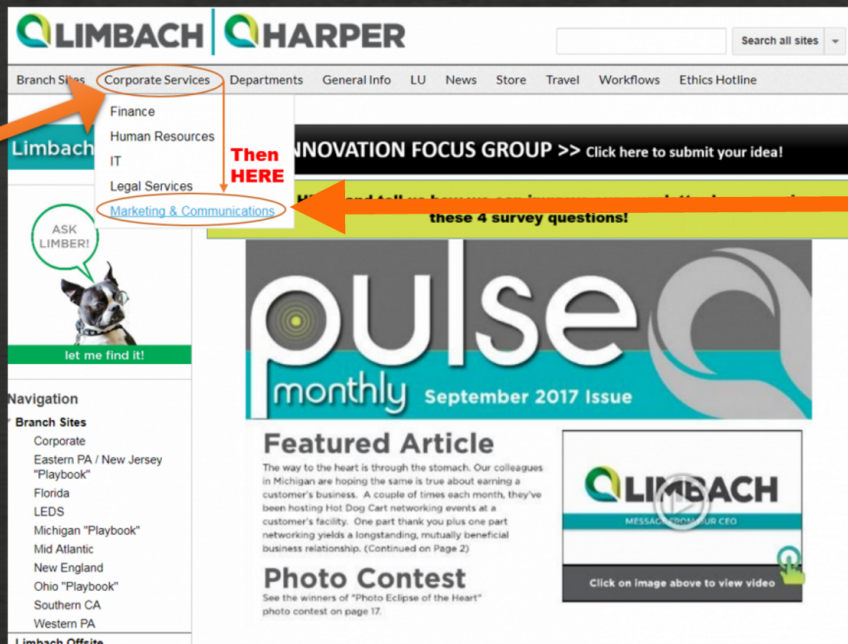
LIMBACH | HARPER

Search all sites

Branch Sites Corporate Services Departments General Info LU News Store Travel Workflows Ethics Hotline

Finance
Human Resources
IT
Legal Services
Marketing & Communications

Then HERE

Limbach

INNOVATION FOCUS GROUP >> Click here to submit your idea!

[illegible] these 4 survey questions!

ASK LIMBER!

let me find it!

pulse monthly September 2017 Issue

Navigation
Branch Sites
Corporate
Eastern PA / New Jersey "Playbook"
Florida
LEDS
Michigan "Playbook"
Mid Atlantic
New England
Ohio "Playbook"
Southern CA
Western PA
Limbach Offsite

Featured Article
The way to the heart is through the stomach. Our colleagues in Michigan are hoping the same is true about earning a customer's business. A couple of times each month, they've been hosting Hot Dog Cart networking events at a customer's facility. One part thank you plus one part networking yields a longstanding, mutually beneficial business relationship. (Continued on Page 2)

LIMBACH
MESSAGE FROM OUR CEO
Click on image above to view video

Photo Contest
See the winners of "Photo Eclipse of the Heart" photo contest on page 17.